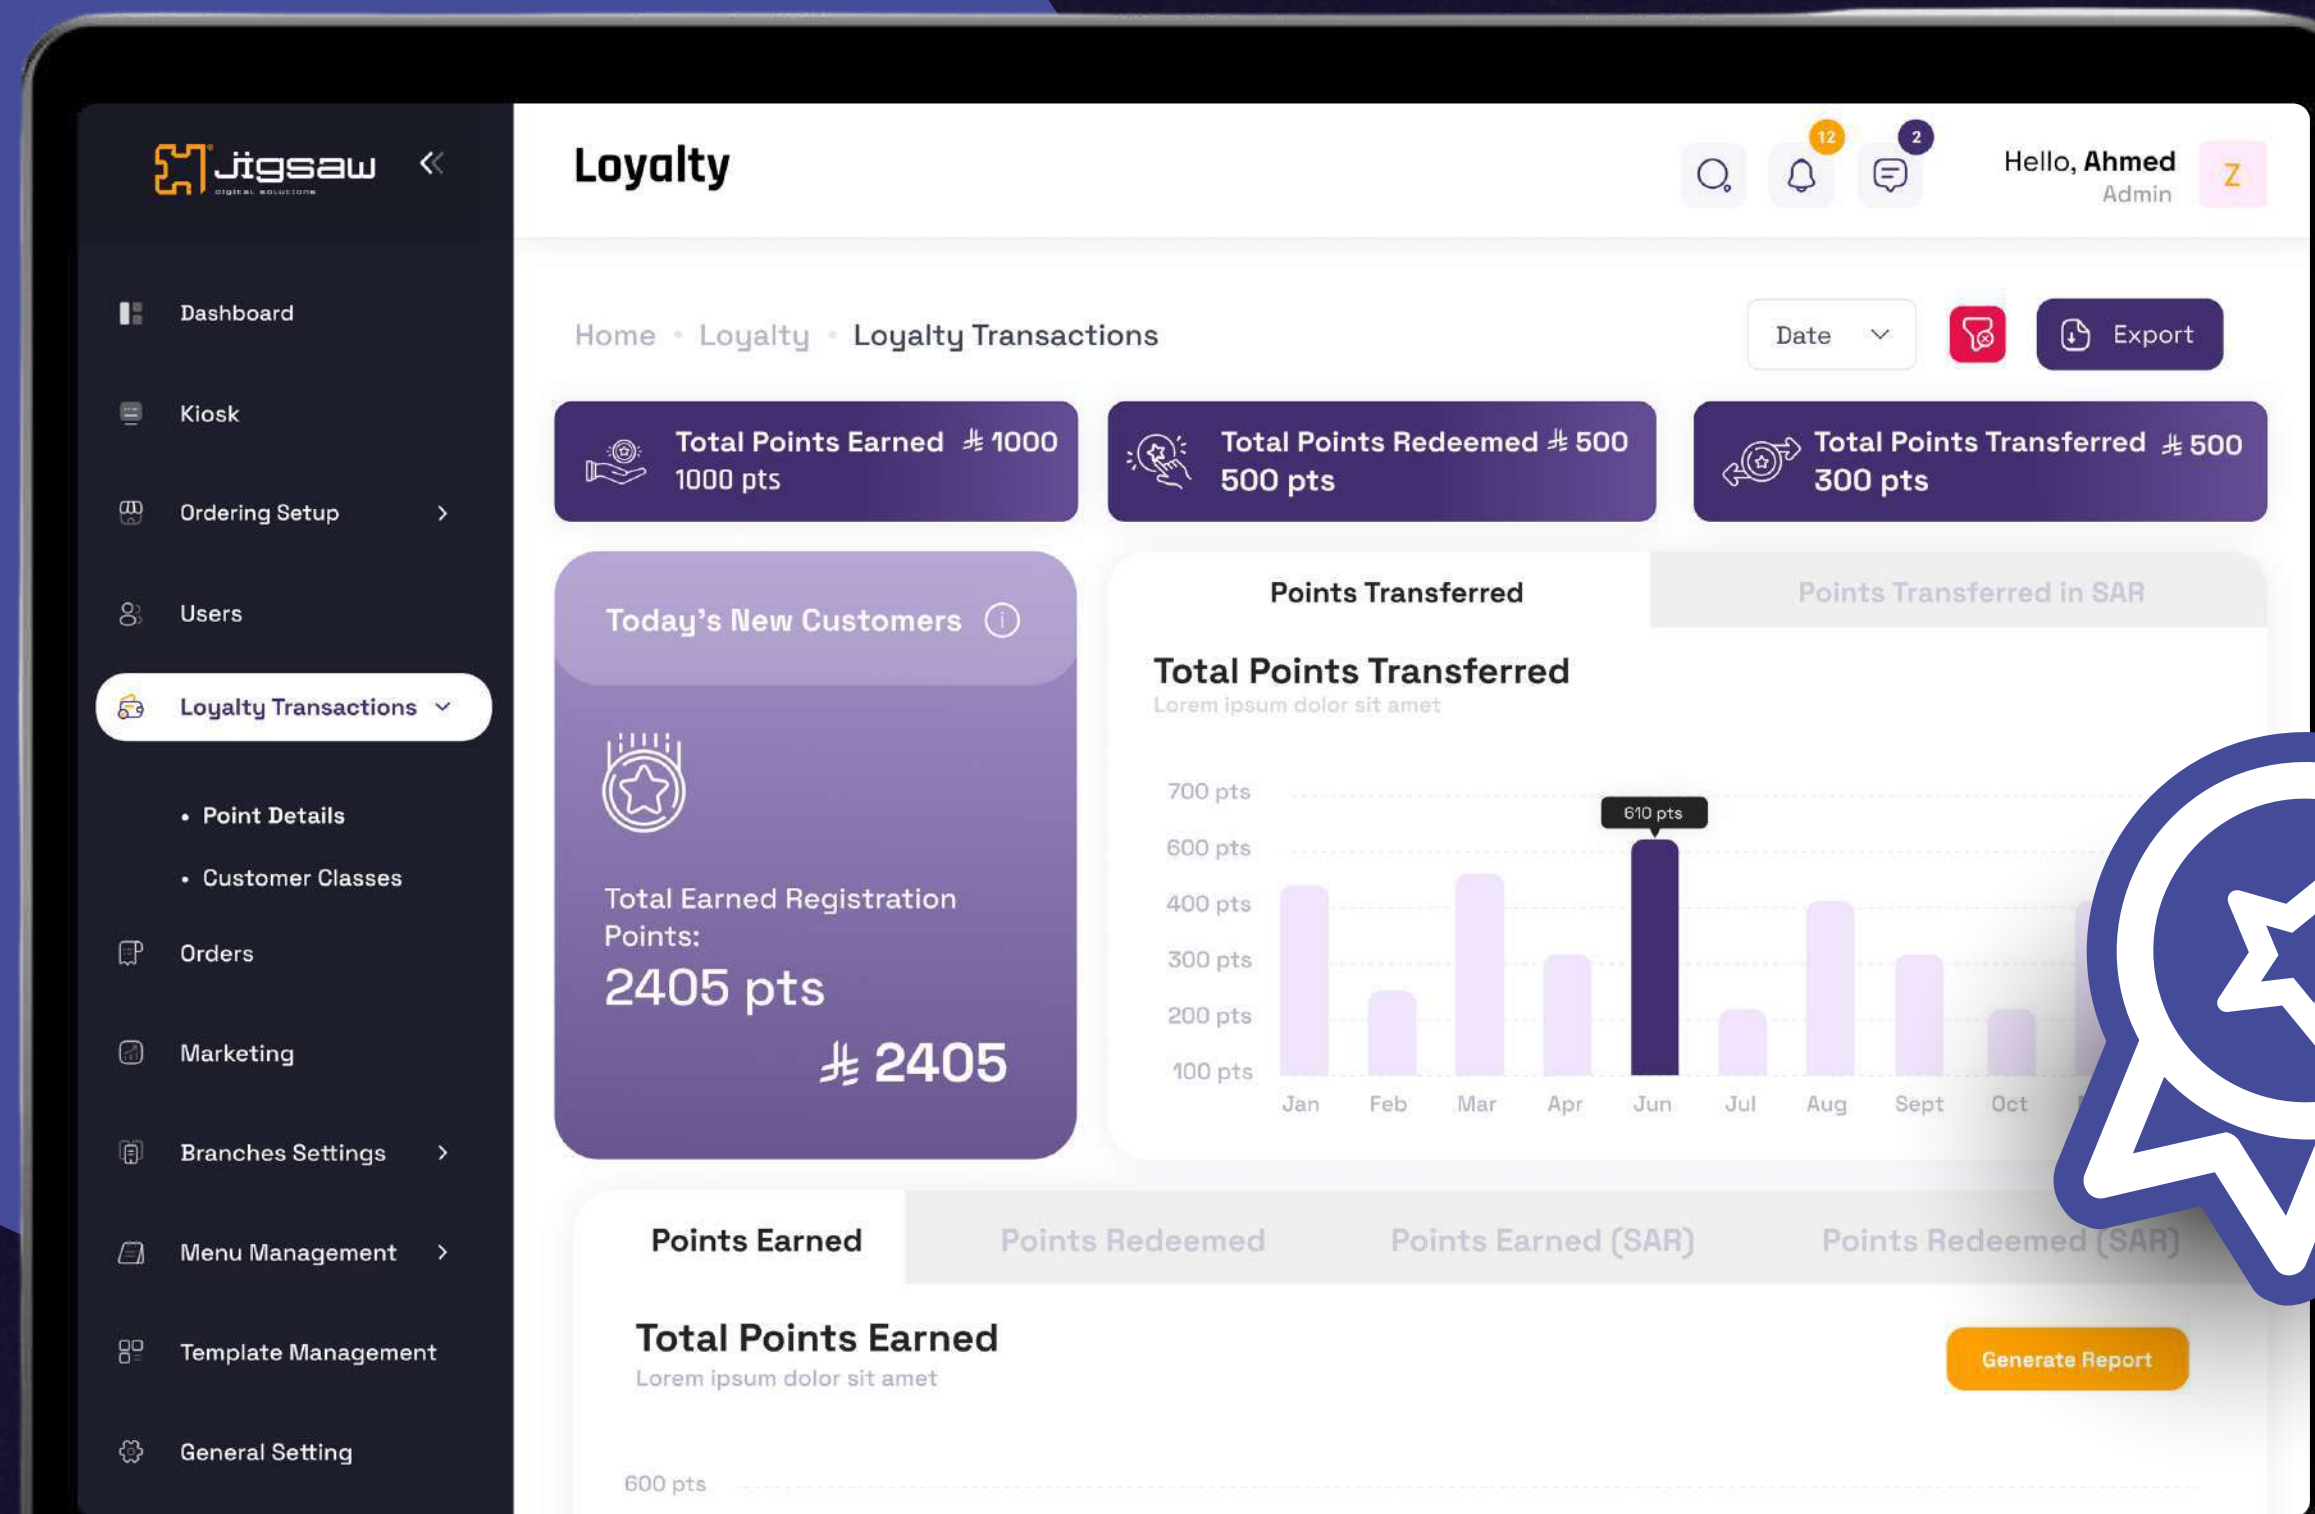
Jigsaw
digital solutions

Dashboard

Kiosk

Ordering Setup

Users

Loyalty Transactions

• Point Details

• Customer Classes

Orders

Marketing

Branches Settings

Menu Management

Template Management

General Setting

Loyalty

12

2

Hello, Ahmed
Admin

Z

Home • Loyalty • Loyalty Transactions

Date

Export

Total Points Earned ⃁ 1000
1000 pts

Total Points Redeemed ⃁ 500
500 pts

Total Points Transferred ⃁ 500
300 pts

Today's New Customers

Total Earned Registration Points:
2405 pts
⃁ 2405

Points Transferred

Points Transferred in SAR

Total Points Transferred
Lorem ipsum dolor sit amet

700 pts
600 pts
400 pts
300 pts
200 pts
100 pts

610 pts

Jan Feb Mar Apr Jun Jul Aug Sept Oct

Points Earned

Points Redeemed

Points Earned (SAR)

Points Redeemed (SAR)

Total Points Earned
Lorem ipsum dolor sit amet

Generate Report

600 pts